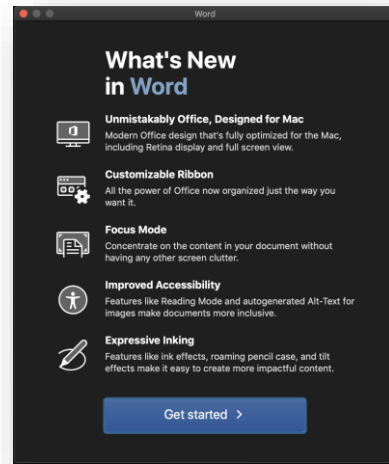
Word

What's New in Word

Unmistakably Office, Designed for Mac
Modern Office design that's fully optimized for the Mac, including Retina display and full screen view.

Customizable Ribbon
All the power of Office now organized just the way you want it.

Focus Mode
Concentrate on the content in your document without having any other screen clutter.

Improved Accessibility
Features like Reading Mode and autogenerated Alt-Text for images make documents more inclusive.

Expressive Inking
Features like ink effects, roaming pencil case, and tilt effects make it easy to create more impactful content.

Get started >